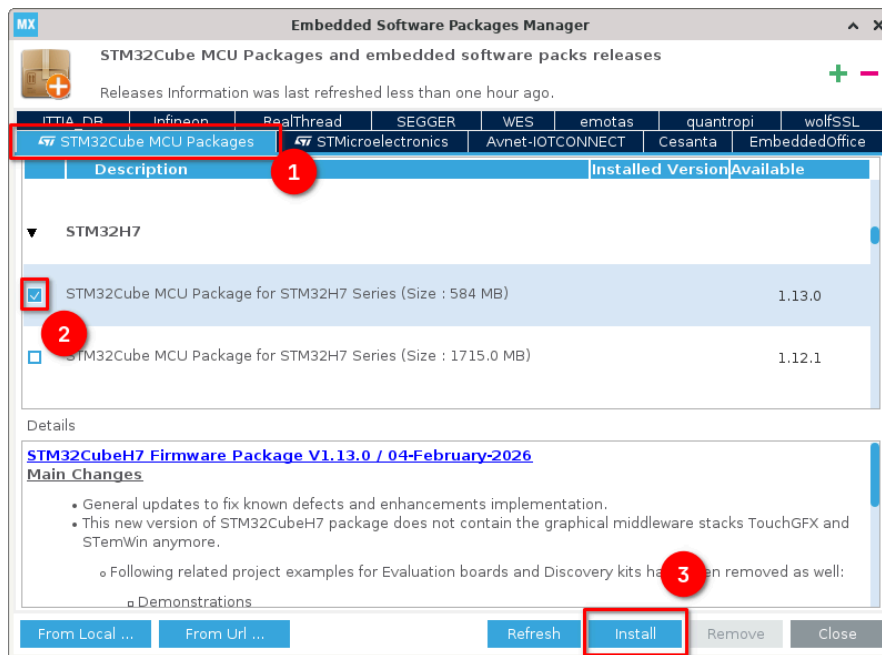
MX Embedded Software Packages Manager

STM32Cube MCU Packages and embedded software packs releases

Releases Information was last refreshed less than one hour ago.

ITTIA_DB | Infineon | RealThread | SEGGER | WES | emotas | quantropi | wolfSSL

STM32Cube MCU Packages | STMicroelectronics | Avnet-IOTCONNECT | Cesanta | EmbeddedOffice

1

| Description | Installed Version | Available |
|---|---|---|
| STM32H7 | | |
| STM32Cube MCU Package for STM32H7 Series (Size : 584 MB) | | 1.13.0 |
| STM32Cube MCU Package for STM32H7 Series (Size : 1715.0 MB) | | 1.12.1 |

2

Details

STM32CubeH7 Firmware Package V1.13.0 / 04-February-2026
Main Changes

• General updates to fix known defects and enhancements implementation.
• This new version of STM32CubeH7 package does not contain the graphical middleware stacks TouchGFX and STemWin anymore.

◦ Following related project examples for Evaluation boards and Discovery kits ha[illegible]en removed as well:

▪ Demonstrations

3

From Local ... | From Url ... | Refresh | Install | Remove | Close